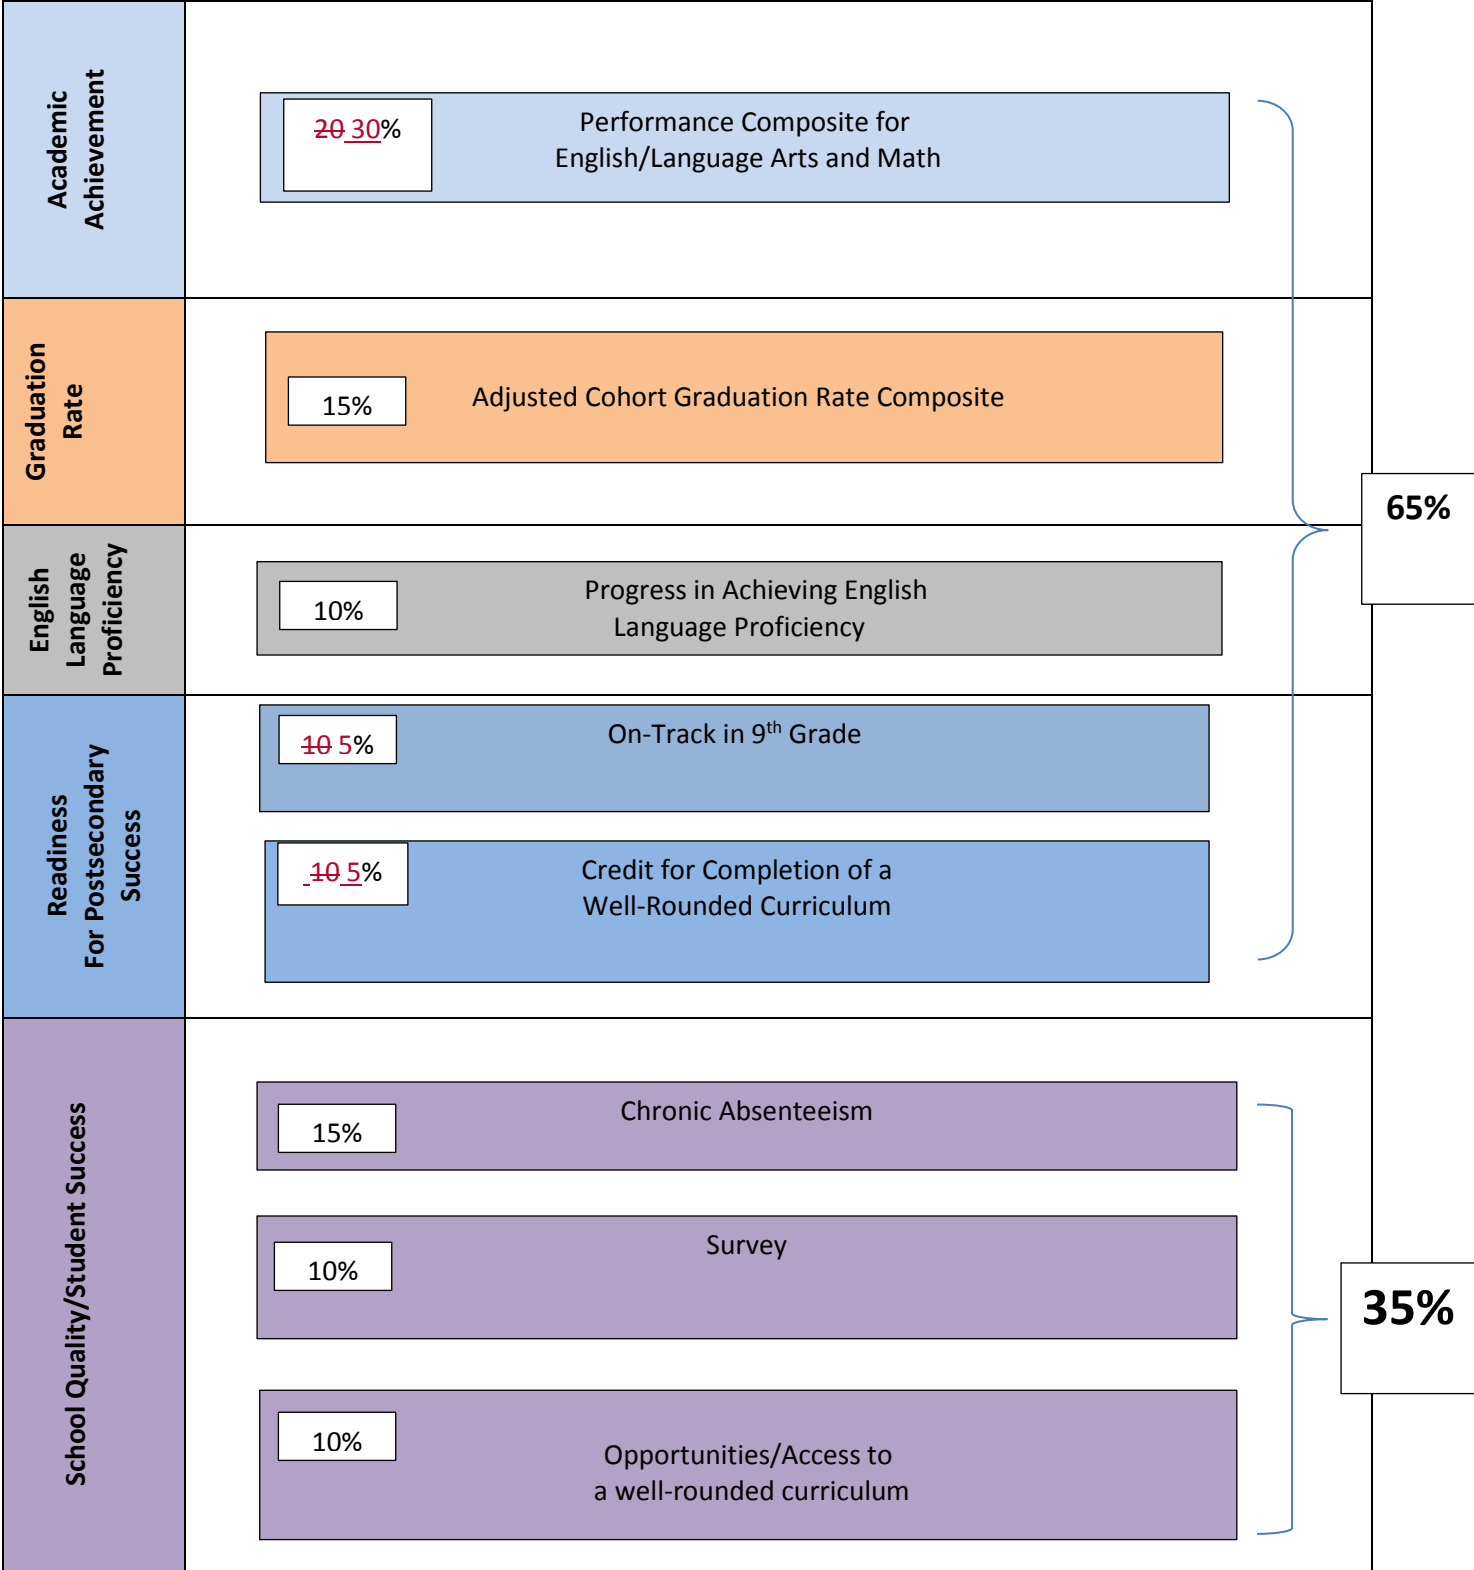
Academic Achievement

~~20~~ 30%

Performance Composite for English/Language Arts and Math

Graduation Rate

15%

Adjusted Cohort Graduation Rate Composite

English Language Proficiency

10%

Progress in Achieving English Language Proficiency

65%

Readiness For Postsecondary Success

~~10~~ 5%

On-Track in 9$^{th}$ Grade

~~10~~ 5%

Credit for Completion of a Well-Rounded Curriculum

School Quality/Student Success

15%

Chronic Absenteeism

10%

Survey

10%

Opportunities/Access to a well-rounded curriculum

35%